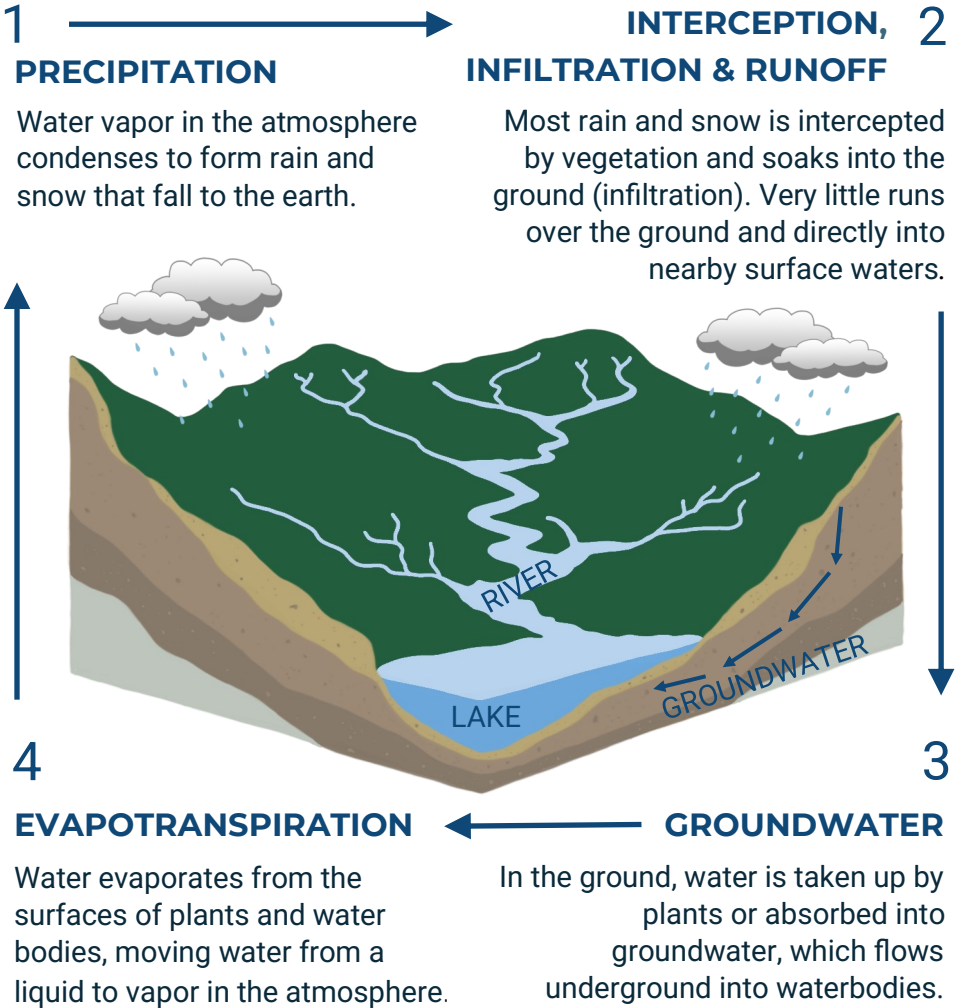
1
PRECIPITATION

Water vapor in the atmosphere condenses to form rain and snow that fall to the earth.

INTERCEPTION, INFILTRATION & RUNOFF 2

Most rain and snow is intercepted by vegetation and soaks into the ground (infiltration). Very little runs over the ground and directly into nearby surface waters.

RIVER

GROUNDWATER

LAKE

4
EVAPOTRANSPIRATION

Water evaporates from the surfaces of plants and water bodies, moving water from a liquid to vapor in the atmosphere.

3
GROUNDWATER

In the ground, water is taken up by plants or absorbed into groundwater, which flows underground into waterbodies.